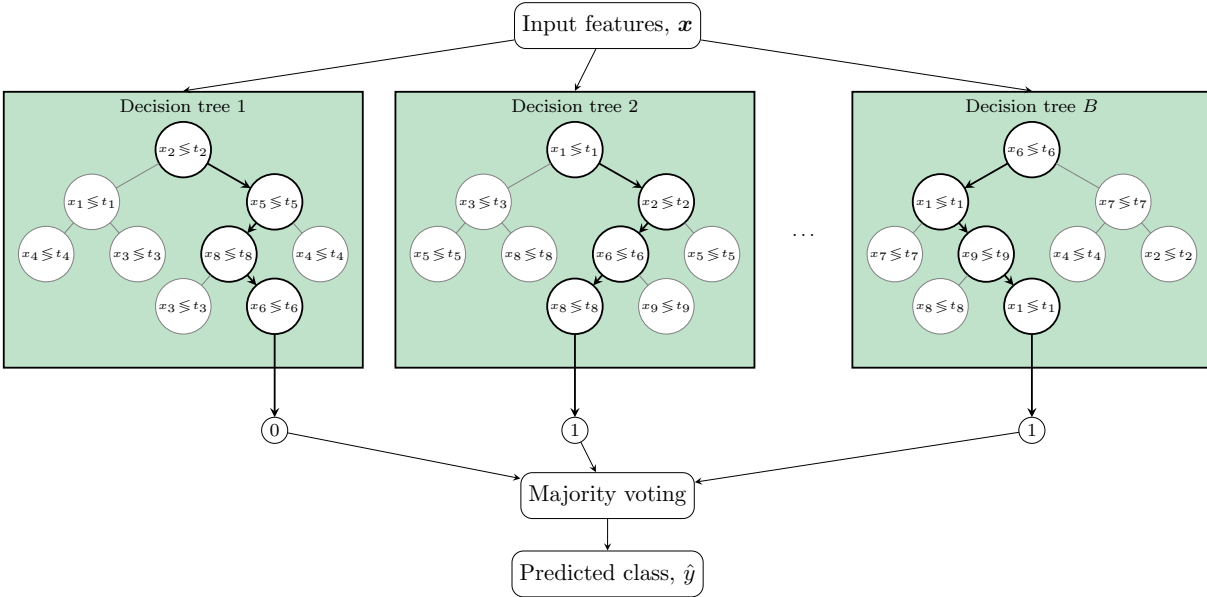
Input features, $\boldsymbol{x}$

Decision tree 1

$x_2 \lesseqgtr t_2$

$x_1 \lesseqgtr t_1$

$x_5 \lesseqgtr t_5$

$x_4 \lesseqgtr t_4$

$x_3 \lesseqgtr t_3$

$x_8 \lesseqgtr t_8$

$x_4 \lesseqgtr t_4$

$x_3 \lesseqgtr t_3$

$x_6 \lesseqgtr t_6$

Decision tree 2

$x_1 \lesseqgtr t_1$

$x_3 \lesseqgtr t_3$

$x_2 \lesseqgtr t_2$

$x_5 \lesseqgtr t_5$

$x_8 \lesseqgtr t_8$

$x_6 \lesseqgtr t_6$

$x_5 \lesseqgtr t_5$

$x_8 \lesseqgtr t_8$

$x_9 \lesseqgtr t_9$

. . .

Decision tree $B$

$x_6 \lesseqgtr t_6$

$x_1 \lesseqgtr t_1$

$x_7 \lesseqgtr t_7$

$x_7 \lesseqgtr t_7$

$x_9 \lesseqgtr t_9$

$x_4 \lesseqgtr t_4$

$x_2 \lesseqgtr t_2$

$x_8 \lesseqgtr t_8$

$x_1 \lesseqgtr t_1$

0

1

1

Majority voting

Predicted class, $\hat{y}$